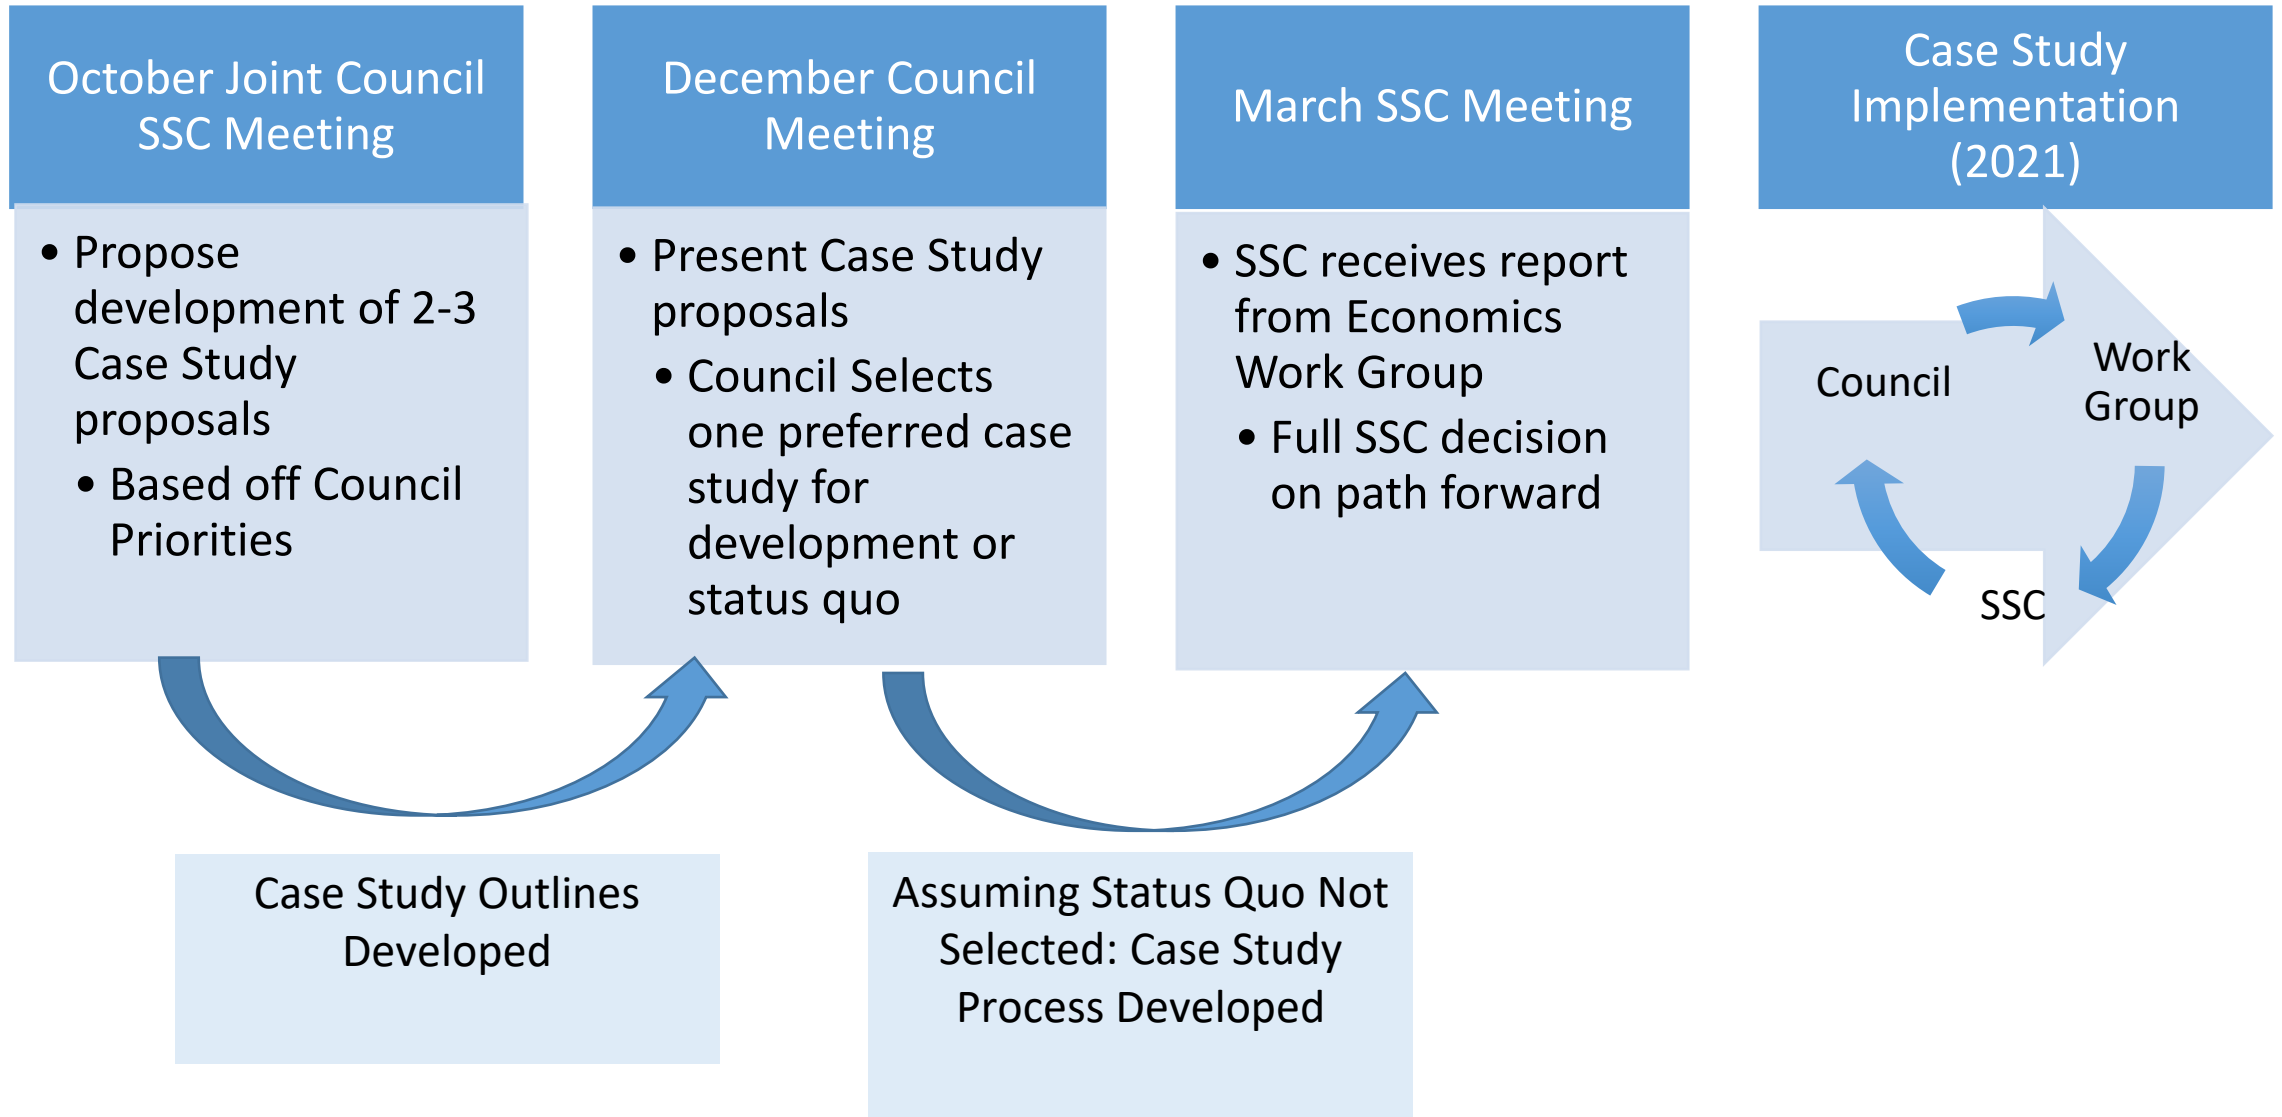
October Joint Council SSC Meeting

- Propose development of 2-3 Case Study proposals
  - Based off Council Priorities

December Council Meeting

- Present Case Study proposals
  - Council Selects one preferred case study for development or status quo

March SSC Meeting

- SSC receives report from Economics Work Group
  - Full SSC decision on path forward

Case Study Implementation (2021)

Council

Work Group

SSC

Case Study Outlines Developed

Assuming Status Quo Not Selected: Case Study Process Developed